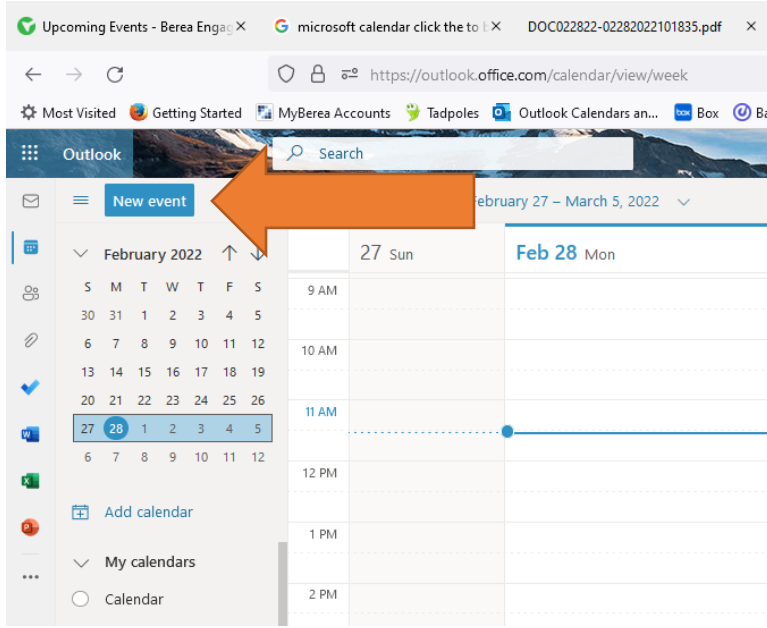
Upcoming Events - Berea Engag ×   microsoft calendar click the to ×   DOC022822-02282022101835.pdf ×

https://outlook.office.com/calendar/view/week

Most Visited   Getting Started   MyBerea Accounts   Tadpoles   Outlook Calendars an...   Box   Ba

Outlook   Search

New event   ebruary 27 – March 5, 2022

February 2022

| S | M | T | W | T | F | S |
|---|---|---|---|---|---|---|
| 30 | 31 | 1 | 2 | 3 | 4 | 5 |
| 6 | 7 | 8 | 9 | 10 | 11 | 12 |
| 13 | 14 | 15 | 16 | 17 | 18 | 19 |
| 20 | 21 | 22 | 23 | 24 | 25 | 26 |
| 27 | 28 | 1 | 2 | 3 | 4 | 5 |
| 6 | 7 | 8 | 9 | 10 | 11 | 12 |

Add calendar

My calendars

Calendar

27 Sun   Feb 28 Mon

9 AM
10 AM
11 AM
12 PM
1 PM
2 PM

...